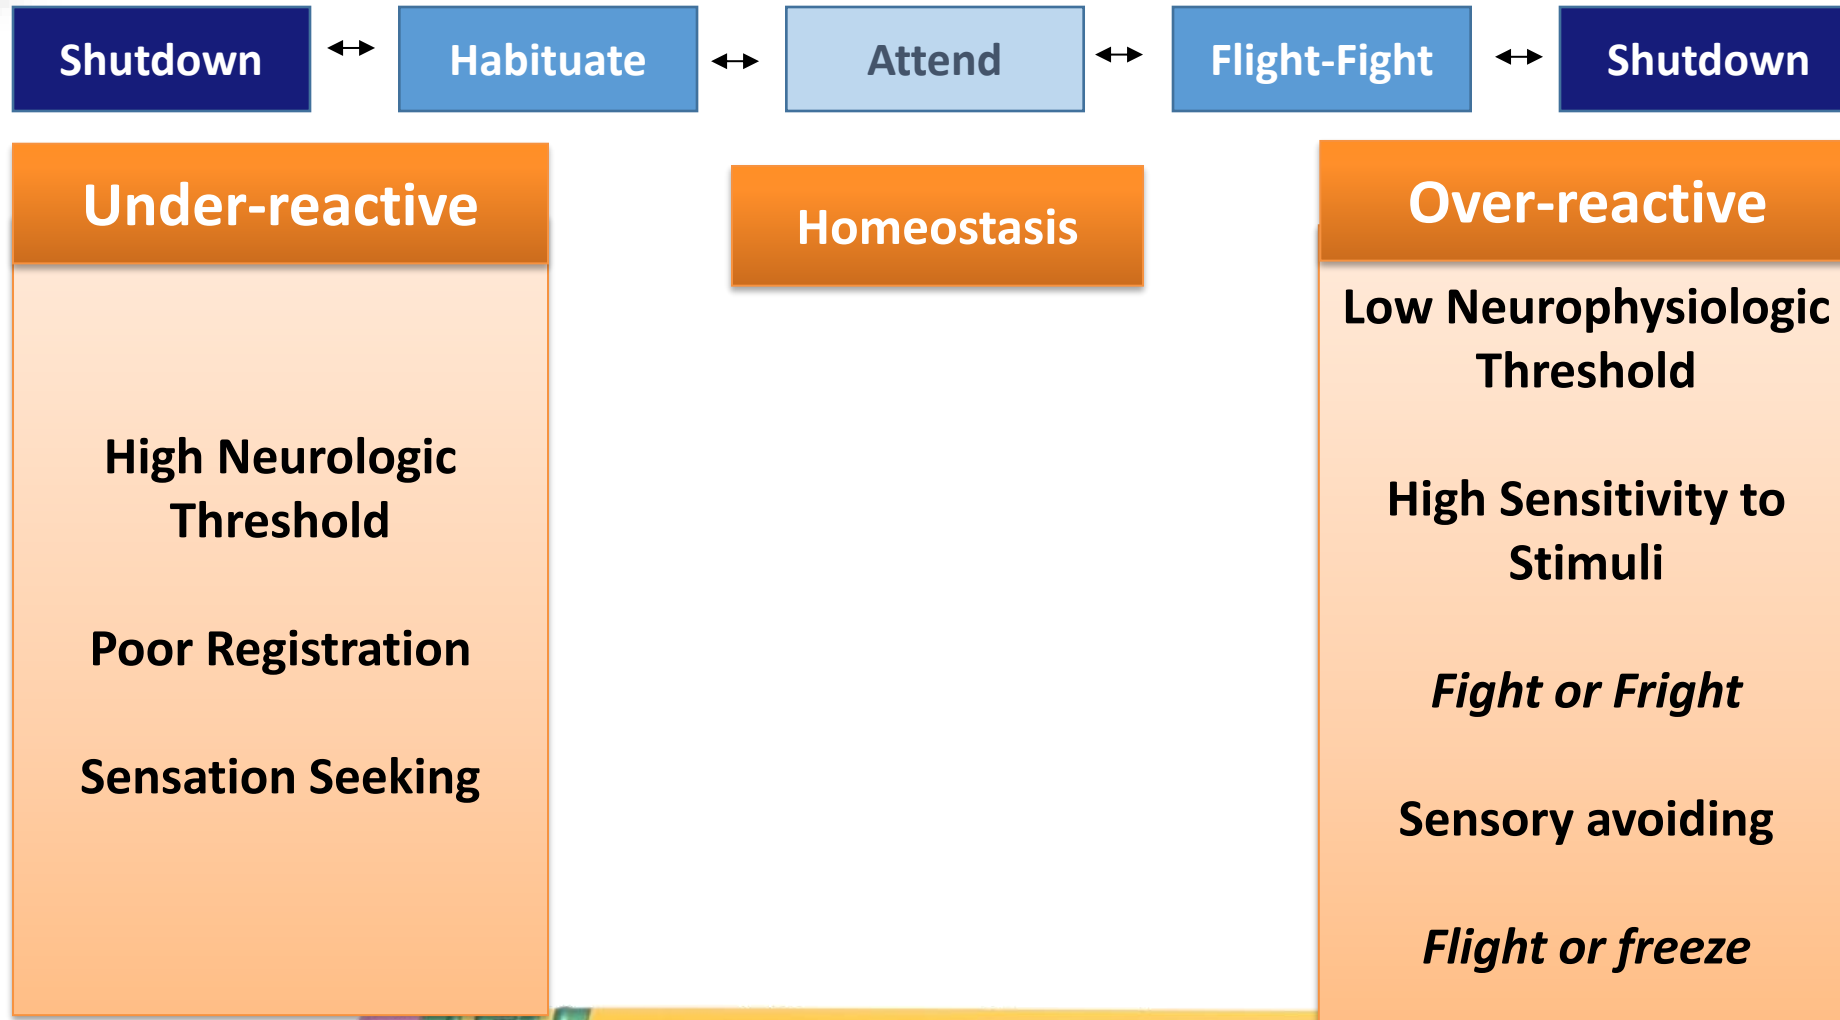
Shutdown ↔ Habituate ↔ Attend ↔ Flight-Fight ↔ Shutdown

Under-reactive

High Neurologic Threshold

Poor Registration

Sensation Seeking

Homeostasis

Over-reactive

Low Neurophysiologic Threshold

High Sensitivity to Stimuli

*Fight or Fright*

Sensory avoiding

*Flight or freeze*